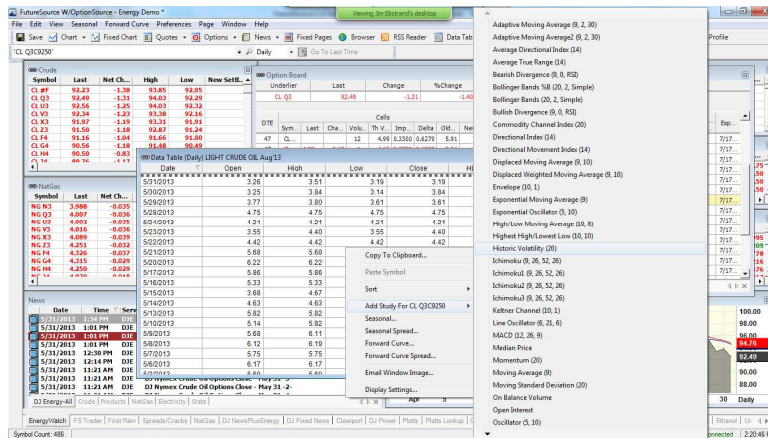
FutureSource W/OptionSource - Energy Demo *
Viewing Jim Ekstrand's desktop
File Edit View Seasonal Forward Curve Preferences Page Window Help
Save Chart Fixed Chart Quotes Options News Fixed Pages Browser RSS Reader Data Tab
Profile
'CL Q3C9250'
Daily Go To Last Time

Crude
| Symbol | Last | Net Ch... | High | Low | New Settl... |
|---|---|---|---|---|---|
| CL @F | 92.23 | -1.38 | 93.85 | 92.05 | |
| CL Q3 | 92.49 | -1.31 | 94.03 | 92.29 | |
| CL U3 | 92.56 | -1.25 | 94.03 | 92.32 | |
| CL V3 | 92.34 | -1.23 | 93.38 | 92.16 | |
| CL X3 | 91.97 | -1.19 | 93.31 | 91.91 | |
| CL Z3 | 91.50 | -1.18 | 92.87 | 91.24 | |
| CL F4 | 91.16 | -1.04 | 91.66 | 91.00 | |
| CL G4 | 90.56 | -1.18 | 91.48 | 90.49 | |
| CL H4 | 90.50 | -0.83 | | | |

NatGas
| Symbol | Last | Net Ch... |
|---|---|---|
| NG N3 | 3.988 | -0.035 |
| NG Q3 | 4.007 | -0.036 |
| NG U3 | 4.003 | -0.035 |
| NG V3 | 4.016 | -0.036 |
| NG X3 | 4.089 | -0.039 |
| NG Z3 | 4.251 | -0.032 |
| NG F4 | 4.326 | -0.037 |
| NG G4 | 4.315 | -0.029 |
| NG H4 | 4.250 | -0.029 |

Option Board
| Underlier | Last | Change | %Change |
|---|---|---|---|
| CL Q3 | 92.49 | -1.31 | -1.40 |

Calls
DTE Sym... Last Cha... Volu... Th V... Imp... Delta Old... Ne...
47 CL... 12 4.99 0.3300 0.6270 5.91

Data Table (Daily) LIGHT CRUDE OIL Aug'13
| Date | Open | High | Low | Close |
|---|---|---|---|---|
| 5/31/2013 | 3.26 | 3.51 | 3.19 | 3.19 |
| 5/30/2013 | 3.25 | 3.84 | 3.14 | 3.84 |
| 5/29/2013 | 3.77 | 3.80 | 3.61 | 3.61 |
| 5/28/2013 | 4.75 | 4.75 | 4.21 | 4.21 |
| 5/24/2013 | 4.21 | 4.21 | 4.21 | 4.21 |
| 5/23/2013 | 3.55 | 4.40 | 3.55 | 4.40 |
| 5/22/2013 | 4.42 | 4.42 | 4.42 | 4.42 |
| 5/21/2013 | 5.68 | 5.68 | | |
| 5/20/2013 | 6.22 | 6.22 | | |
| 5/17/2013 | 5.86 | 5.86 | | |
| 5/16/2013 | 5.33 | 5.33 | | |
| 5/15/2013 | 3.68 | 4.67 | | |
| 5/14/2013 | 4.63 | 4.63 | | |
| 5/13/2013 | 5.82 | 5.82 | | |
| 5/10/2013 | 5.14 | 5.82 | | |
| 5/9/2013 | 5.68 | 6.11 | | |
| 5/8/2013 | 6.12 | 6.19 | | |
| 5/7/2013 | 5.75 | 5.75 | | |
| 5/6/2013 | 6.17 | 6.17 | | |

Copy To Clipboard...
Paste Symbol
Sort
Add Study For CL Q3C9250
Seasonal...
Seasonal Spread...
Forward Curve...
Forward Curve Spread...
Email Window Image...
Display Settings...

News
| Date | Time | Serv |
|---|---|---|
| 5/31/2013 | 1:34 PM | DJE |
| 5/31/2013 | 1:01 PM | DJE |
| 5/31/2013 | 1:01 PM | DJE |
| 5/31/2013 | 12:30 PM | DJE |
| 5/31/2013 | 12:14 PM | DJE |
| 5/31/2013 | 11:21 AM | DJE |
| 5/31/2013 | 11:21 AM | DJE |
| 5/31/2013 | 11:21 AM | DJE |

DJ Nymex Crude Oil Options Close - May 31 -2-
DJ Energy-All Crude Products NatGas Electricity Stats

Adaptive Moving Average (9, 2, 30)
Adaptive Moving Average (9, 2, 30)
Average Directional Index (14)
Average True Range (14)
Bearish Divergence (9, 0, RSI)
Bollinger Bands %B (20, 2, Simple)
Bollinger Bands (20, 2, Simple)
Bullish Divergence (9, 0, RSI)
Commodity Channel Index (20)
Directional Index (14)
Directional Movement Index (14)
Displaced Moving Average (9, 10)
Displaced Weighted Moving Average (9, 10)
Envelope (10, 1)
Exponential Moving Average (9)
Exponential Oscillator (5, 10)
High/Low Moving Average (9, 10)
Highest High/Lowest Low (10, 10)
Historic Volatility (20)
Ichimoku (9, 26, 52, 26)
Ichimoku1 (9, 26, 52, 26)
Ichimoku2 (9, 26, 52, 26)
Ichimoku3 (9, 26, 52, 26)
Keltner Channel (10, 1)
Line Oscillator (6, 21, 6)
MACD (12, 26, 9)
Median Price
Momentum (20)
Moving Average (9)
Moving Standard Deviation (20)
On Balance Volume
Open Interest
Oscillator (5, 10)

Exp...
7/17...
100.00
98.00
96.00
94.76
92.49
90.00
88.00
30 Daily

EnergyWatch FS Trader First Rain Spreads/Cracks NatGas DJ NewsPlusEnergy DJ Fixed News Clearport DJ Power Platts Platts Lookup
Ethanol
Symbol Count: 486
nnected 2:20:46